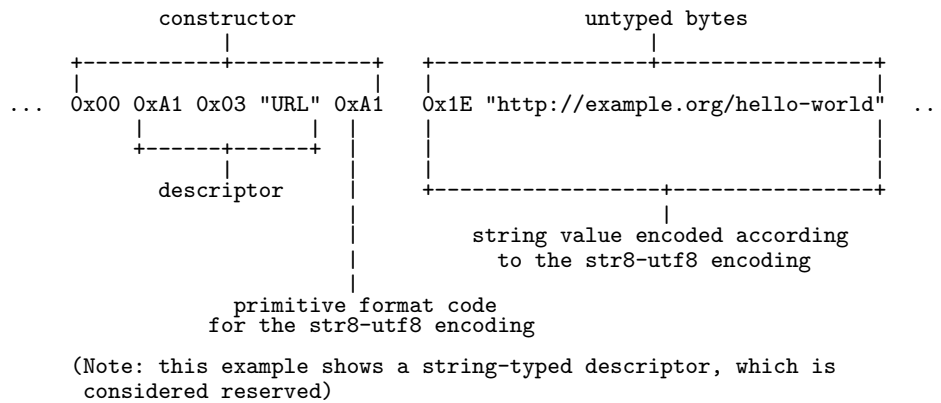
constructor

untyped bytes

... 0x00 0xA1 0x03 "URL" 0xA1 0x1E "http://example.org/hello-world" ..

descriptor

string value encoded according to the str8-utf8 encoding

primitive format code for the str8-utf8 encoding

(Note: this example shows a string-typed descriptor, which is considered reserved)